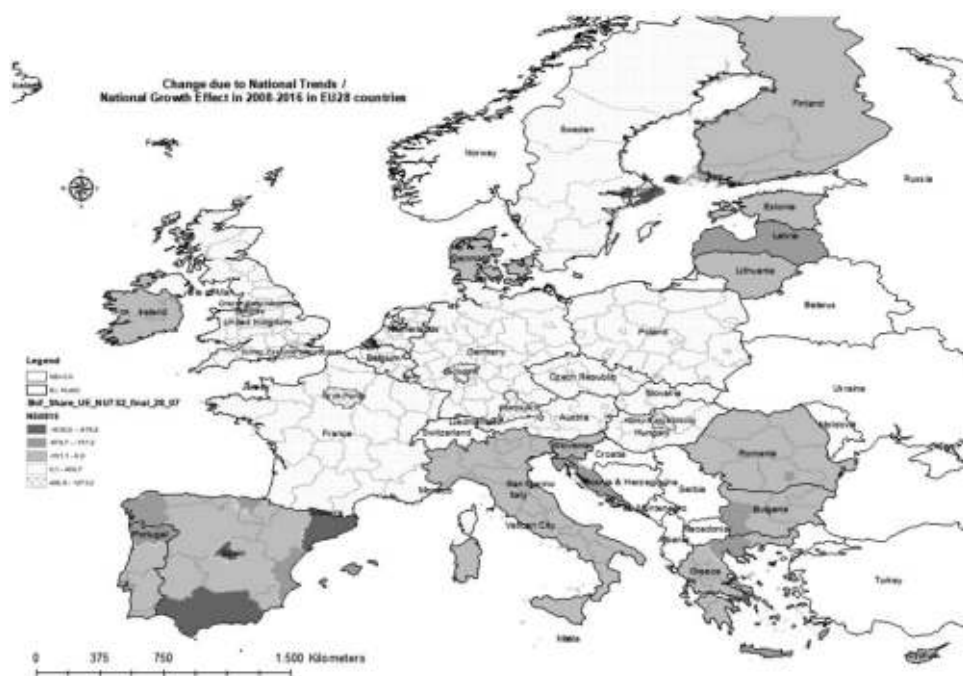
Change due to National Trends /
National Growth Effect in 2008-2016 in EU28 countries

Iceland
Faroe
Norway
Sweden
Finland
Russia
Estonia
Latvia
Lithuania
Belarus
Denmark
Ireland
United Kingdom
Netherlands
Belgium
Germany
Poland
Czech Republic
Slovakia
Ukraine
Luxembourg
Austria
Hungary
Switzerland
France
Romania
Slovenia
Croatia
Bosnia & Herzegovina
Serbia
San Marino
Italy
Vatican City
Bulgaria
Macedonia
Albania
Greece
Turkey
Portugal
Malta

Legend
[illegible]
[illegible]
Shif_Share_UE_NUTS2_final_20_07
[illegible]
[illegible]
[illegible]
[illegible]
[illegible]
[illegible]

0 375 750 1.500 Kilometers